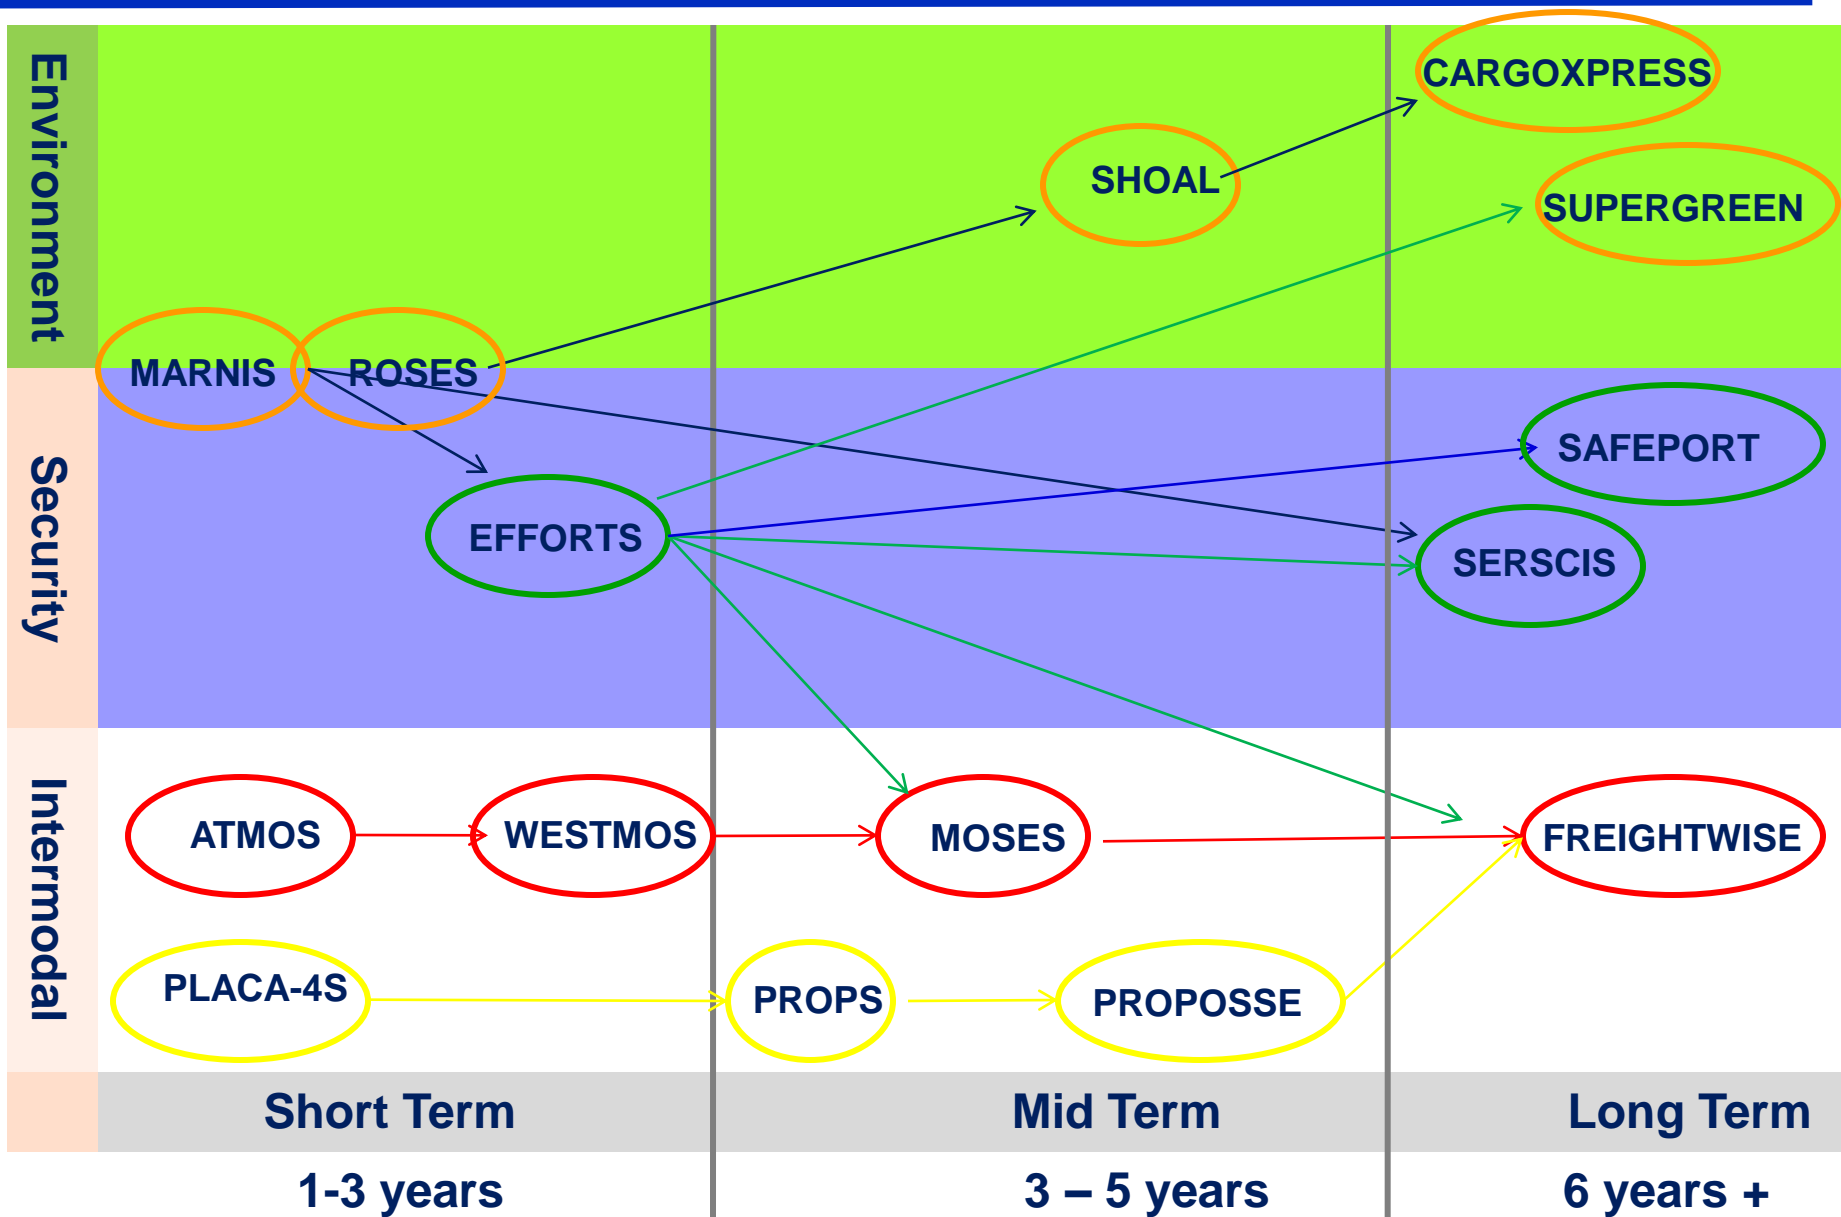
Environment

Security

Intermodal

CARGOXPRESS

SHOAL

SUPERGREEN

MARNIS

ROSES

SAFEPORT

EFFORTS

SERSCIS

ATMOS

WESTMOS

MOSES

FREIGHTWISE

PLACA-4S

PROPS

PROPOSSE

| Short Term | Mid Term | Long Term |
|---|---|---|
| 1-3 years | 3 – 5 years | 6 years + |